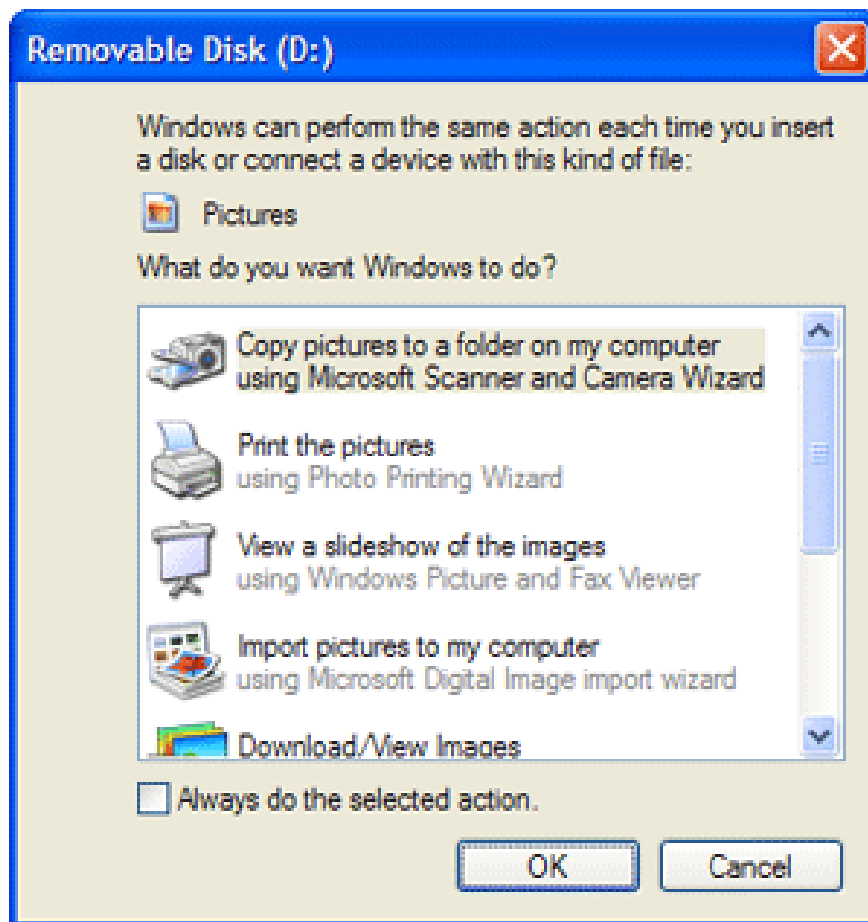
Removable Disk (D:)

Windows can perform the same action each time you insert a disk or connect a device with this kind of file:

Pictures

What do you want Windows to do?

Copy pictures to a folder on my computer
using Microsoft Scanner and Camera Wizard

Print the pictures
using Photo Printing Wizard

View a slideshow of the images
using Windows Picture and Fax Viewer

Import pictures to my computer
using Microsoft Digital Image import wizard

Download/View Images

Always do the selected action.

OK

Cancel